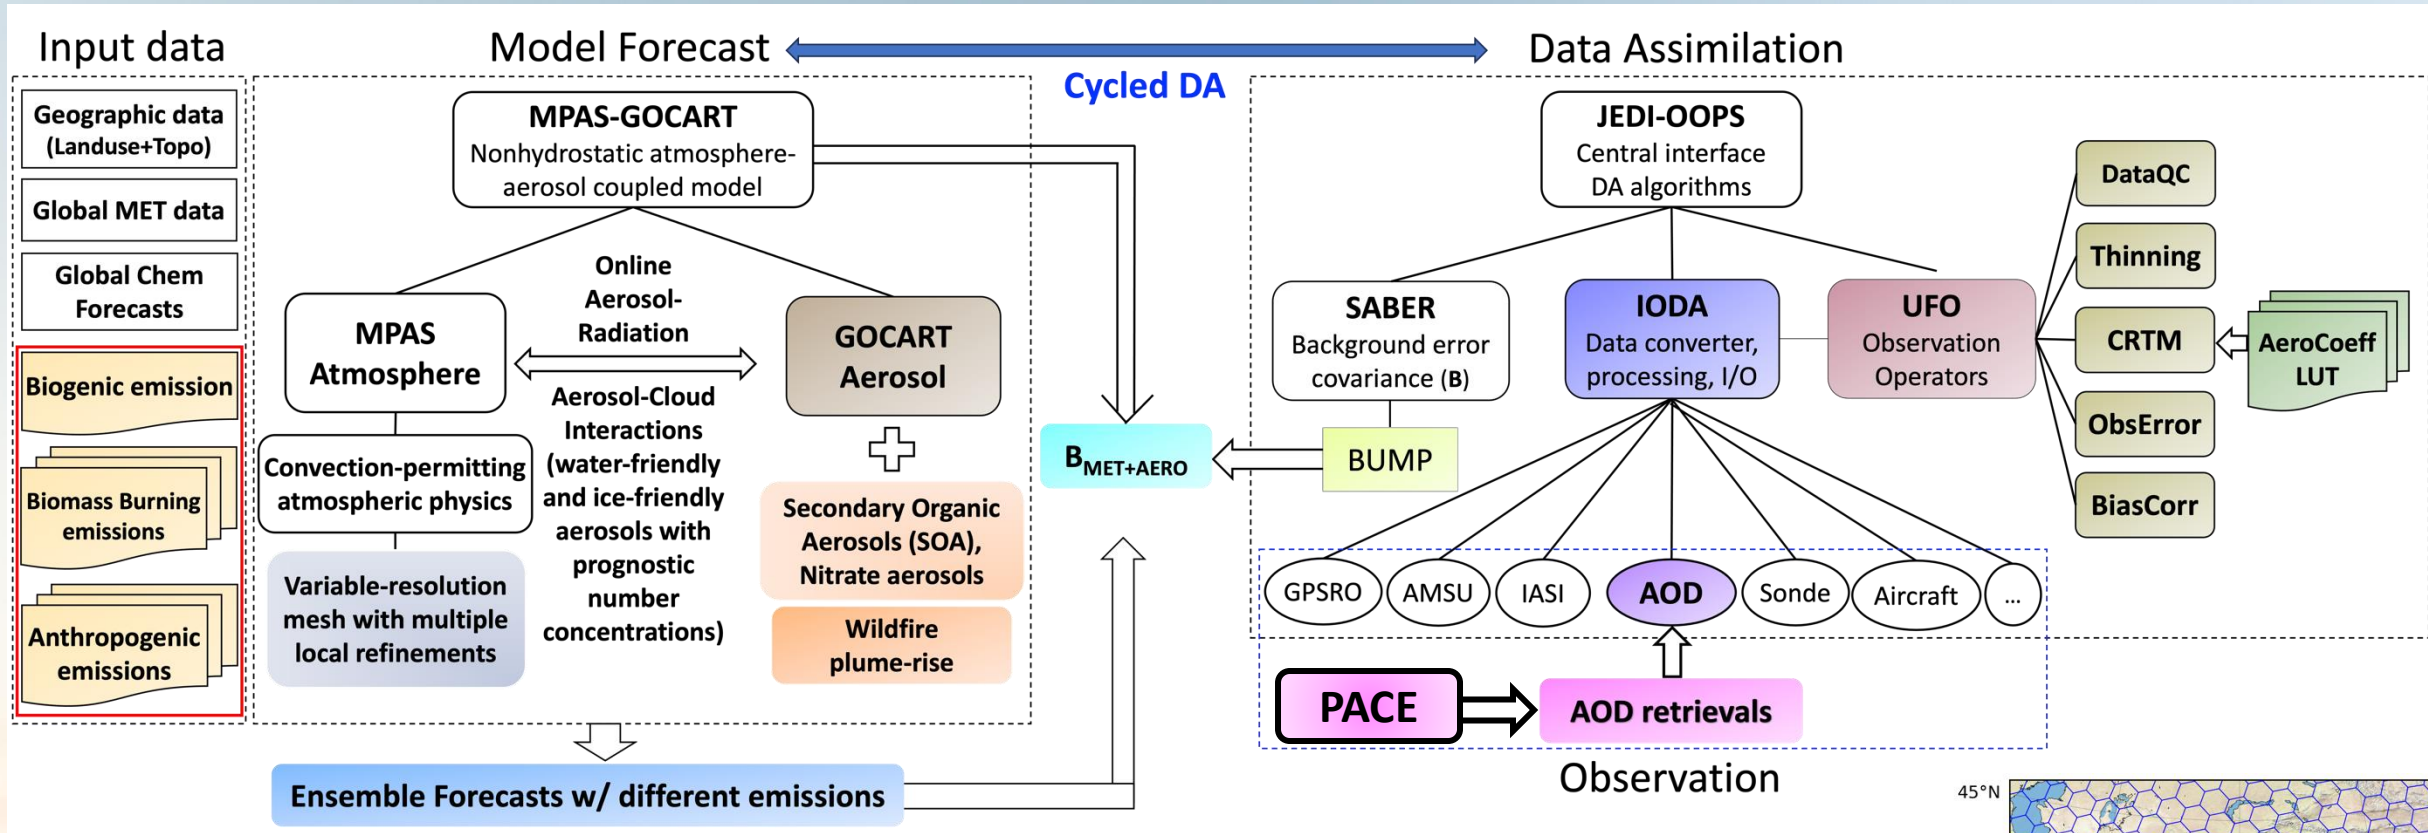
Input data

Model Forecast

Data Assimilation

Cycled DA

Geographic data (Landuse+Topo)

Global MET data

Global Chem Forecasts

Biogenic emission

Biomass Burning emissions

Anthropogenic emissions

MPAS-GOCART
Nonhydrostatic atmosphere-aerosol coupled model

MPAS Atmosphere

Online Aerosol-Radiation

GOCART Aerosol

Aerosol-Cloud Interactions (water-friendly and ice-friendly aerosols with prognostic number concentrations)

Convection-permitting atmospheric physics

Variable-resolution mesh with multiple local refinements

Secondary Organic Aerosols (SOA), Nitrate aerosols

Wildfire plume-rise

$B_{MET+AERO}$

JEDI-OOPS
Central interface DA algorithms

SABER
Background error covariance (B)

IODA
Data converter, processing, I/O

UFO
Observation Operators

BUMP

DataQC

Thinning

CRTM

AeroCoeff LUT

ObsError

BiasCorr

GPSRO

AMSU

IASI

AOD

Sonde

Aircraft

...

PACE

AOD retrievals

Observation

Ensemble Forecasts w/ different emissions

45°N